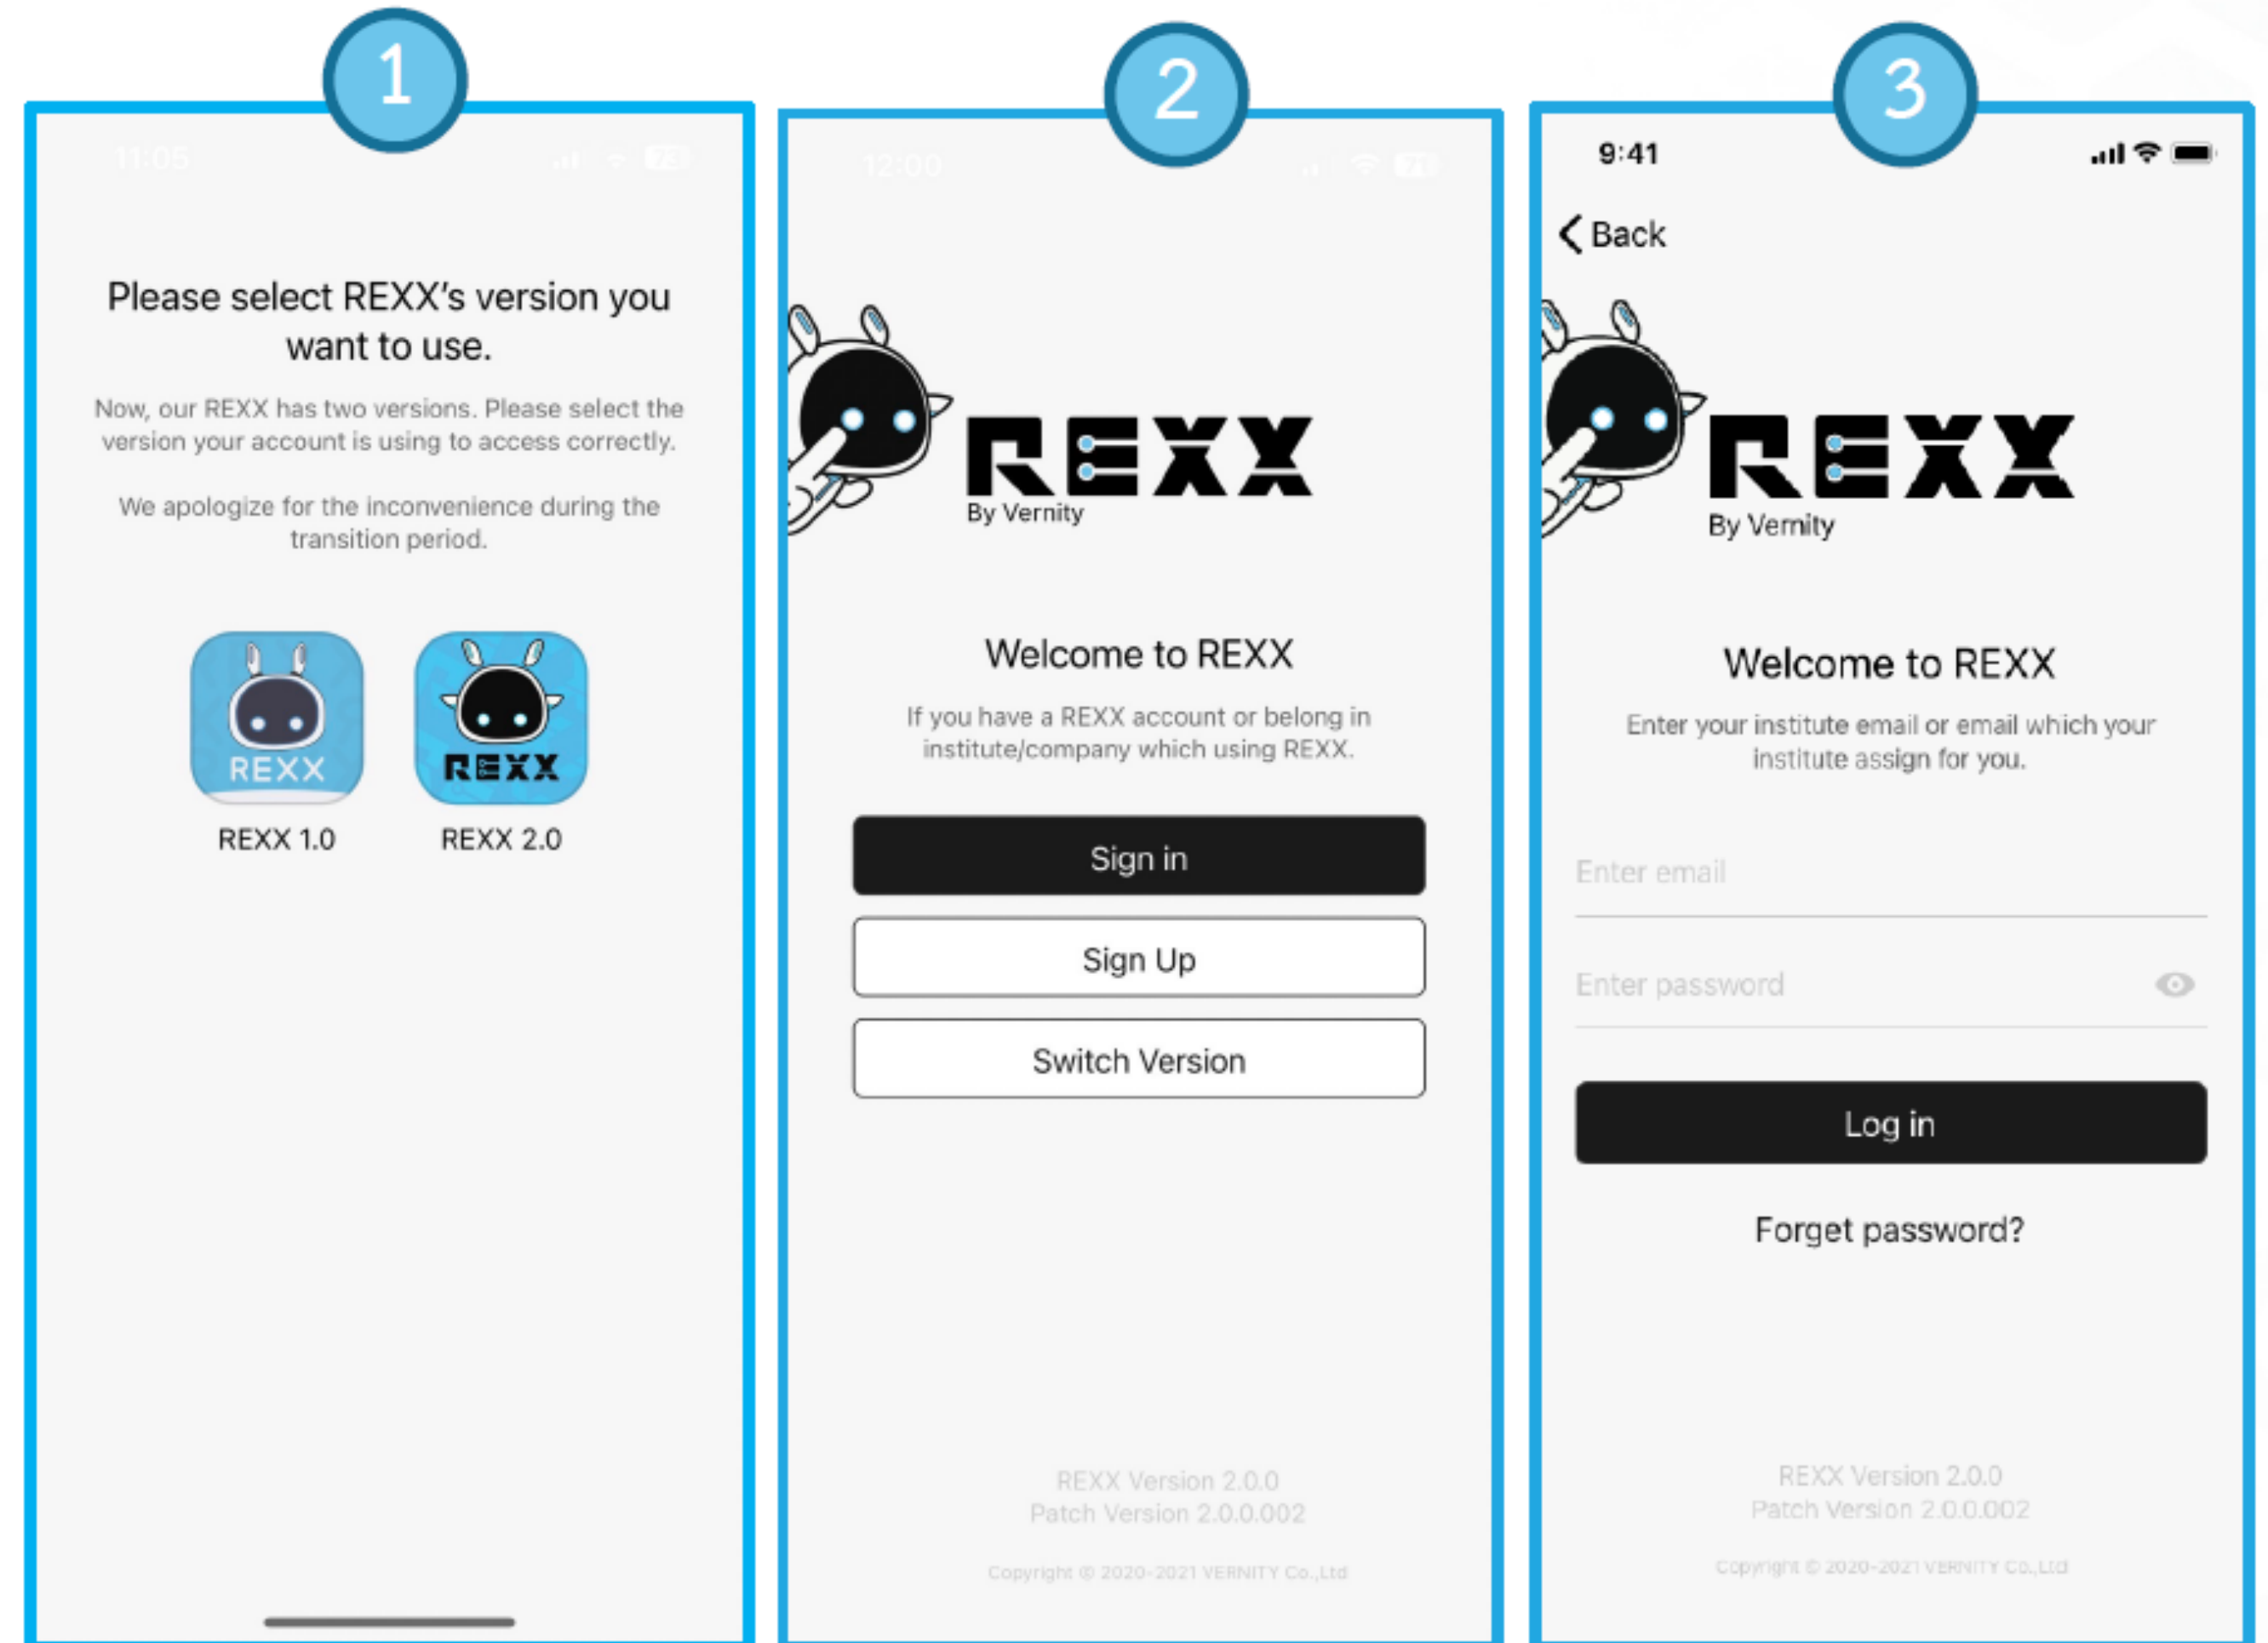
1

Please select REXX's version you want to use.

Now, our REXX has two versions. Please select the version your account is using to access correctly.

We apologize for the inconvenience during the transition period.

REXX

REXX 1.0

REXX

REXX 2.0

2

REXX
By Vernity

Welcome to REXX

If you have a REXX account or belong in institute/company which using REXX.

Sign in

Sign Up

Switch Version

REXX Version 2.0.0
Patch Version 2.0.0.002

Copyright © 2020-2021 VERNITY Co.,Ltd

3

9:41

Back

REXX
By Vernity

Welcome to REXX

Enter your institute email or email which your institute assign for you.

Enter email

Enter password

Log in

Forget password?

REXX Version 2.0.0
Patch Version 2.0.0.002

Copyright © 2020-2021 VERNITY Co.,Ltd